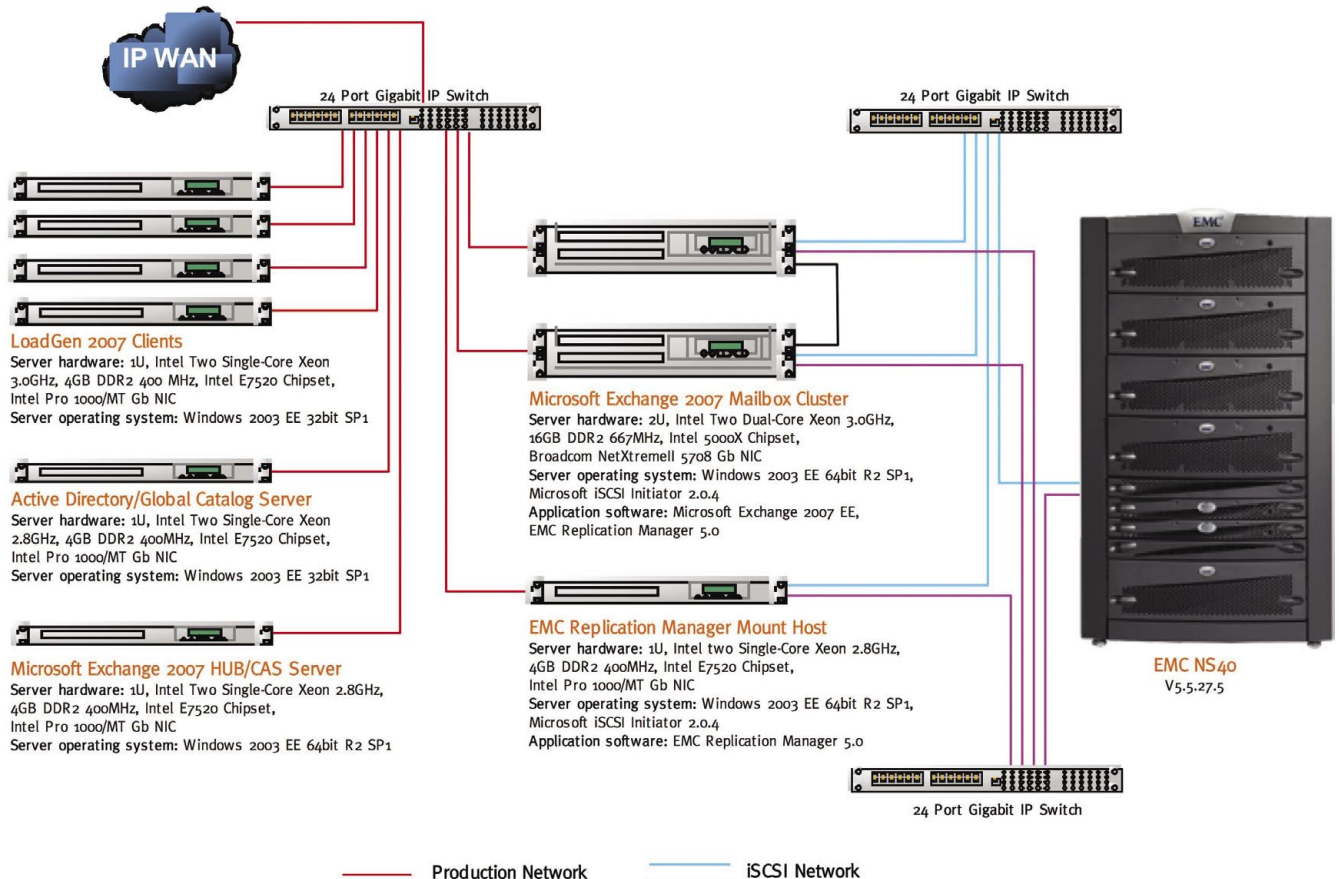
IP WAN

24 Port Gigabit IP Switch

24 Port Gigabit IP Switch

EMC

LoadGen 2007 Clients
Server hardware: 1U, Intel Two Single-Core Xeon 3.0GHz, 4GB DDR2 400 MHz, Intel E7520 Chipset, Intel Pro 1000/MT Gb NIC
Server operating system: Windows 2003 EE 32bit SP1

Active Directory/Global Catalog Server
Server hardware: 1U, Intel Two Single-Core Xeon 2.8GHz, 4GB DDR2 400MHz, Intel E7520 Chipset, Intel Pro 1000/MT Gb NIC
Server operating system: Windows 2003 EE 32bit SP1

Microsoft Exchange 2007 HUB/CAS Server
Server hardware: 1U, Intel Two Single-Core Xeon 2.8GHz, 4GB DDR2 400MHz, Intel E7520 Chipset, Intel Pro 1000/MT Gb NIC
Server operating system: Windows 2003 EE 64bit R2 SP1

Microsoft Exchange 2007 Mailbox Cluster
Server hardware: 2U, Intel Two Dual-Core Xeon 3.0GHz, 16GB DDR2 667MHz, Intel 5000X Chipset, Broadcom NetXtremeII 5708 Gb NIC
Server operating system: Windows 2003 EE 64bit R2 SP1, Microsoft iSCSI Initiator 2.0.4
Application software: Microsoft Exchange 2007 EE, EMC Replication Manager 5.0

EMC Replication Manager Mount Host
Server hardware: 1U, Intel two Single-Core Xeon 2.8GHz, 4GB DDR2 400MHz, Intel E7520 Chipset, Intel Pro 1000/MT Gb NIC
Server operating system: Windows 2003 EE 64bit R2 SP1, Microsoft iSCSI Initiator 2.0.4
Application software: EMC Replication Manager 5.0

EMC NS40
V5.5.27.5

24 Port Gigabit IP Switch

Production Network
iSCSI Network